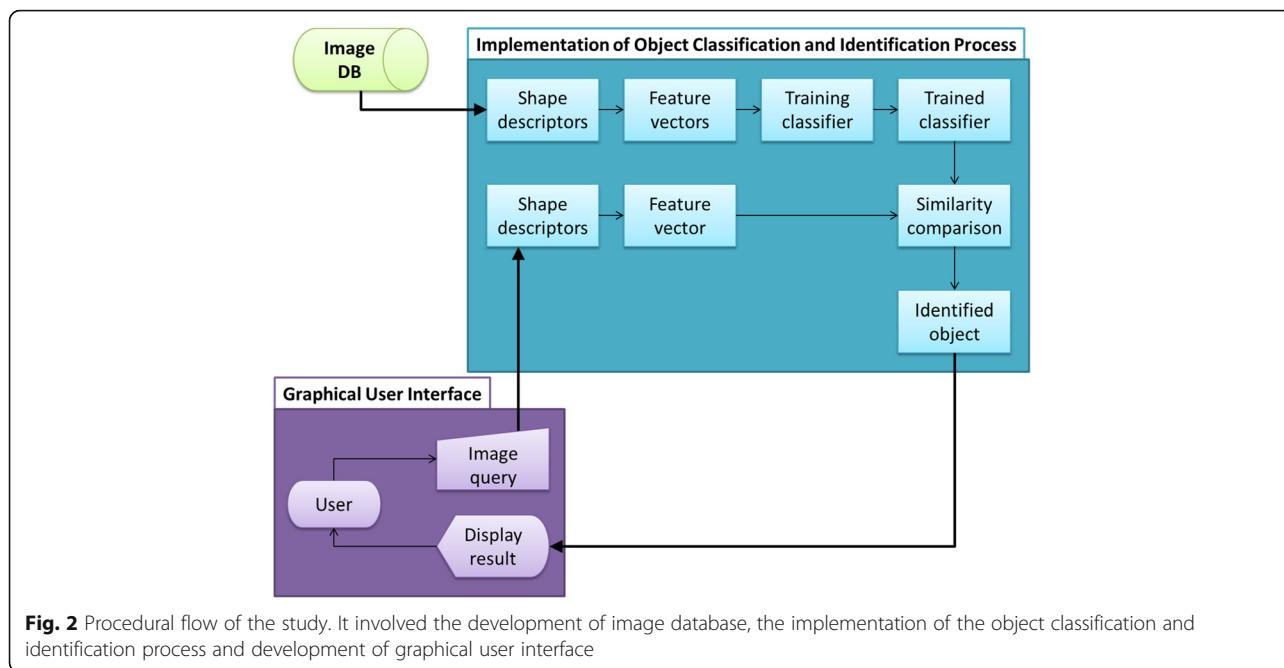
Image DB

Implementation of Object Classification and Identification Process

Shape descriptors

Feature vectors

Training classifier

Trained classifier

Shape descriptors

Feature vector

Similarity comparison

Identified object

Graphical User Interface

Image query

User

Display result

**Fig. 2** Procedural flow of the study. It involved the development of image database, the implementation of the object classification and identification process and development of graphical user interface